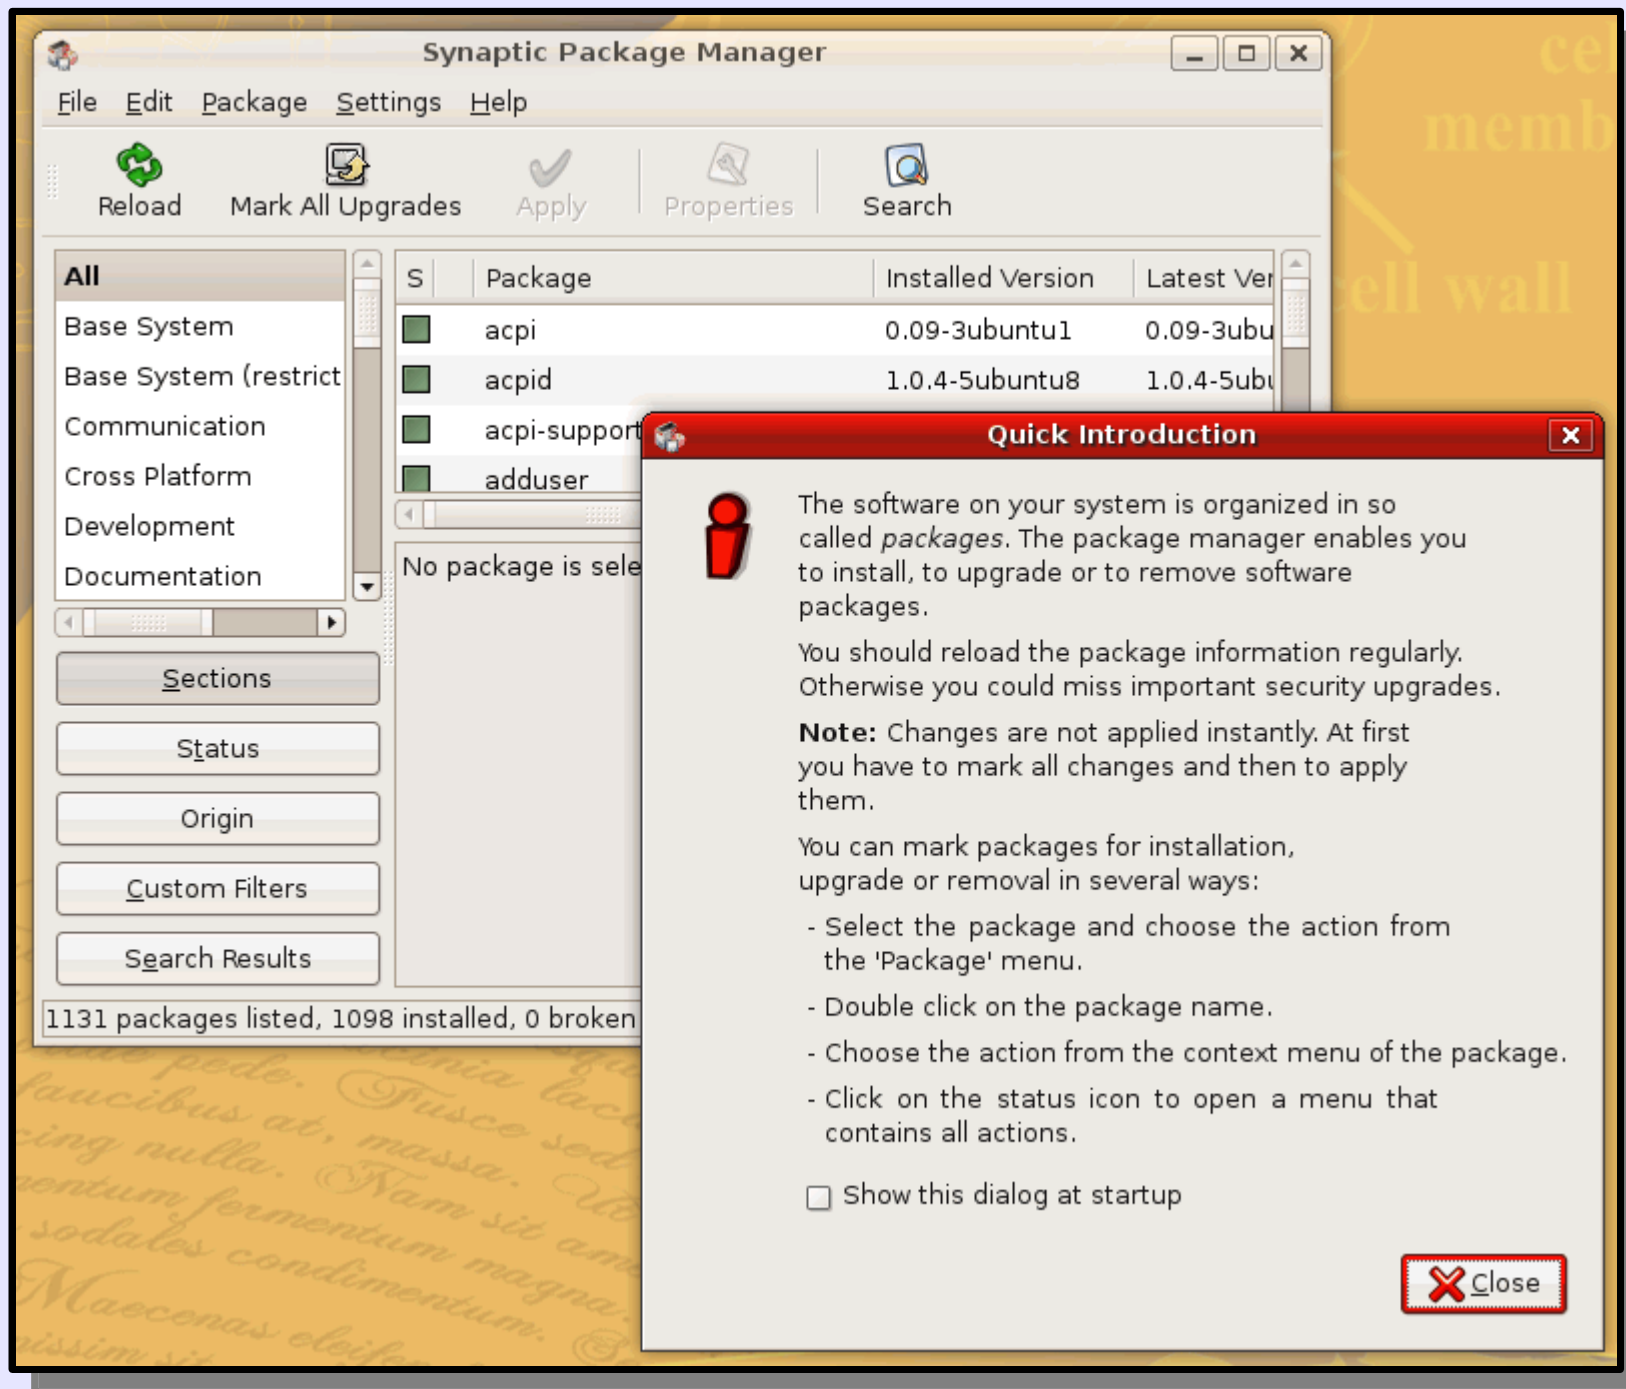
Synaptic Package Manager

File Edit Package Settings Help

Reload Mark All Upgrades Apply Properties Search

All
Base System
Base System (restrict
Communication
Cross Platform
Development
Documentation

Sections
Status
Origin
Custom Filters
Search Results

| S | Package | Installed Version | Latest Ver |
|---|---|---|---|
| | acpi | 0.09-3ubuntu1 | 0.09-3ubu |
| | acpid | 1.0.4-5ubuntu8 | 1.0.4-5ubu |
| | acpi-support | | |
| | adduser | | |

No package is sele

1131 packages listed, 1098 installed, 0 broken

Quick Introduction

The software on your system is organized in so called *packages*. The package manager enables you to install, to upgrade or to remove software packages.

You should reload the package information regularly. Otherwise you could miss important security upgrades.

**Note:** Changes are not applied instantly. At first you have to mark all changes and then to apply them.

You can mark packages for installation, upgrade or removal in several ways:

- Select the package and choose the action from the 'Package' menu.

- Double click on the package name.

- Choose the action from the context menu of the package.

- Click on the status icon to open a menu that contains all actions.

Show this dialog at startup

Close

cell wall
faucibus at, massa. Fusce sed
cing nulla. Nam sit am
sodales condimentum magna
Maecenas eleifen